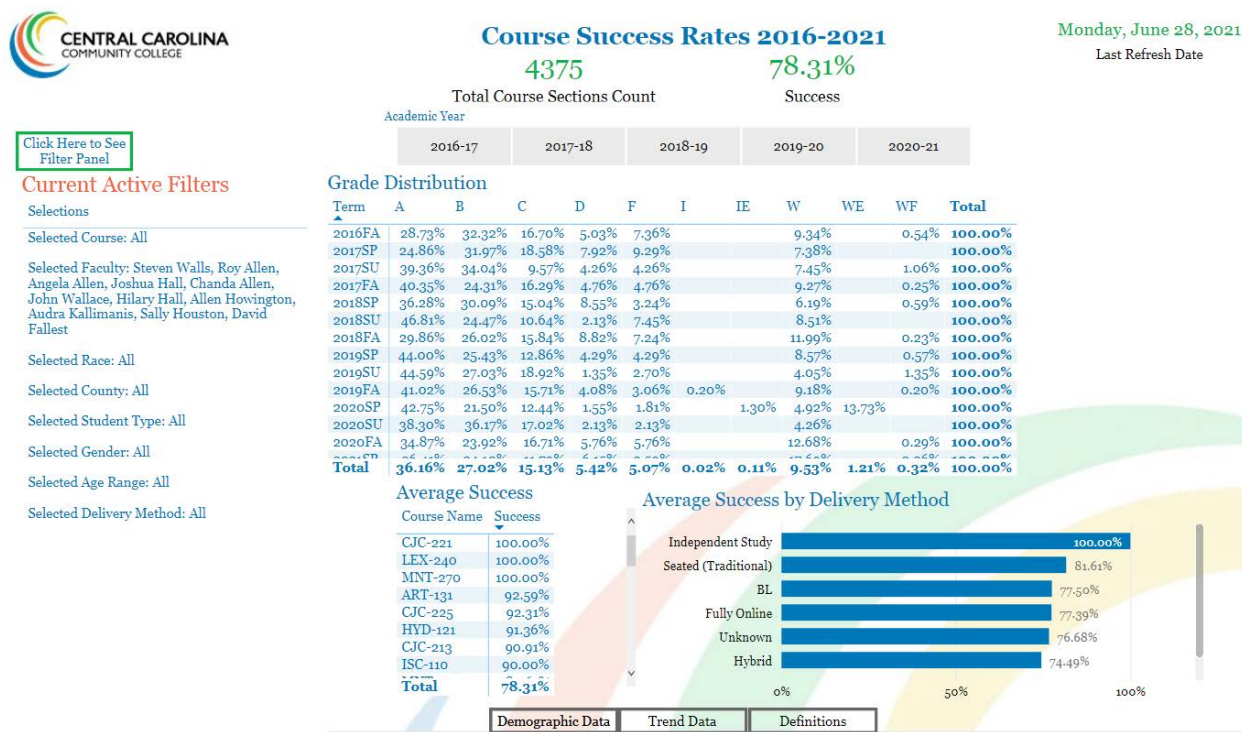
CENTRAL CAROLINA COMMUNITY COLLEGE

Course Success Rates 2016-2021

Monday, June 28, 2021
Last Refresh Date

4375
Total Course Sections Count

78.31%
Success

Academic Year

2016-17 | 2017-18 | 2018-19 | 2019-20 | 2020-21

Click Here to See Filter Panel

Current Active Filters

Selections

Selected Course: All

Selected Faculty: Steven Walls, Roy Allen, Angela Allen, Joshua Hall, Chanda Allen, John Wallace, Hilary Hall, Allen Howington, Audra Kallimanis, Sally Houston, David Fallest

Selected Race: All

Selected County: All

Selected Student Type: All

Selected Gender: All

Selected Age Range: All

Selected Delivery Method: All

Grade Distribution

| Term | A | B | C | D | F | I | IE | W | WE | WF | Total |
|---|---|---|---|---|---|---|---|---|---|---|---|
| 2016FA | 28.73% | 32.32% | 16.70% | 5.03% | 7.36% | | | 9.34% | | 0.54% | 100.00% |
| 2017SP | 24.86% | 31.97% | 18.58% | 7.92% | 9.29% | | | 7.38% | | | 100.00% |
| 2017SU | 39.36% | 34.04% | 9.57% | 4.26% | 4.26% | | | 7.45% | | 1.06% | 100.00% |
| 2017FA | 40.35% | 24.31% | 16.29% | 4.76% | 4.76% | | | 9.27% | | 0.25% | 100.00% |
| 2018SP | 36.28% | 30.09% | 15.04% | 8.55% | 3.24% | | | 6.19% | | 0.59% | 100.00% |
| 2018SU | 46.81% | 24.47% | 10.64% | 2.13% | 7.45% | | | 8.51% | | | 100.00% |
| 2018FA | 29.86% | 26.02% | 15.84% | 8.82% | 7.24% | | | 11.99% | | 0.23% | 100.00% |
| 2019SP | 44.00% | 25.43% | 12.86% | 4.29% | 4.29% | | | 8.57% | | 0.57% | 100.00% |
| 2019SU | 44.59% | 27.03% | 18.92% | 1.35% | 2.70% | | | 4.05% | | 1.35% | 100.00% |
| 2019FA | 41.02% | 26.53% | 15.71% | 4.08% | 3.06% | 0.20% | | 9.18% | | 0.20% | 100.00% |
| 2020SP | 42.75% | 21.50% | 12.44% | 1.55% | 1.81% | | 1.30% | 4.92% | 13.73% | | 100.00% |
| 2020SU | 38.30% | 36.17% | 17.02% | 2.13% | 2.13% | | | 4.26% | | | 100.00% |
| 2020FA | 34.87% | 23.92% | 16.71% | 5.76% | 5.76% | | | 12.68% | | 0.29% | 100.00% |
| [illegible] | | | | | | | | | | | |
| Total | 36.16% | 27.02% | 15.13% | 5.42% | 5.07% | 0.02% | 0.11% | 9.53% | 1.21% | 0.32% | 100.00% |

Average Success

| Course Name | Success |
|---|---|
| CJC-221 | 100.00% |
| LEX-240 | 100.00% |
| MNT-270 | 100.00% |
| ART-131 | 92.59% |
| CJC-225 | 92.31% |
| HYD-121 | 91.36% |
| CJC-213 | 90.91% |
| ISC-110 | 90.00% |
| Total | 78.31% |

Average Success by Delivery Method

Independent Study 100.00%
Seated (Traditional) 81.61%
BL 77.50%
Fully Online 77.39%
Unknown 76.68%
Hybrid 74.49%

0% 50% 100%

Demographic Data | Trend Data | Definitions